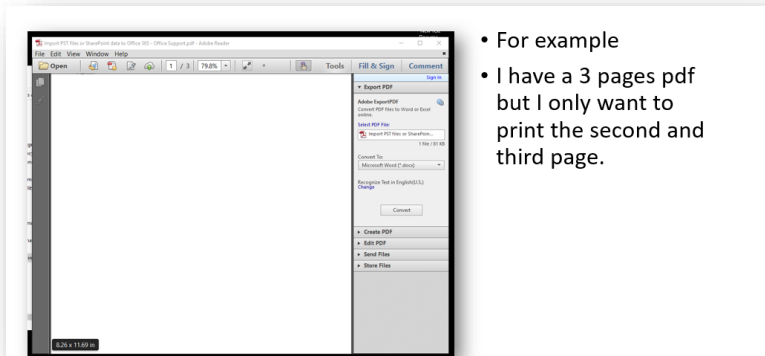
Import PST files or SharePoint data to Office 365 - Office Support.pdf - Adobe Reader

File Edit View Window Help

Open 1 / 3 79.8% Tools Fill & Sign Comment

Sign In

▾ Export PDF

Adobe ExportPDF

Convert PDF files to Word or Excel online.

Select PDF File

Import PST files or SharePoin...

1 file / 81 KB

Convert To:

Microsoft Word (*.docx)

Recognize Text in English(U.S.)

Change

Convert

▸ Create PDF

▸ Edit PDF

▸ Send Files

▸ Store Files

8.26 x 11.69 in

• For example

• I have a 3 pages pdf but I only want to print the second and third page.